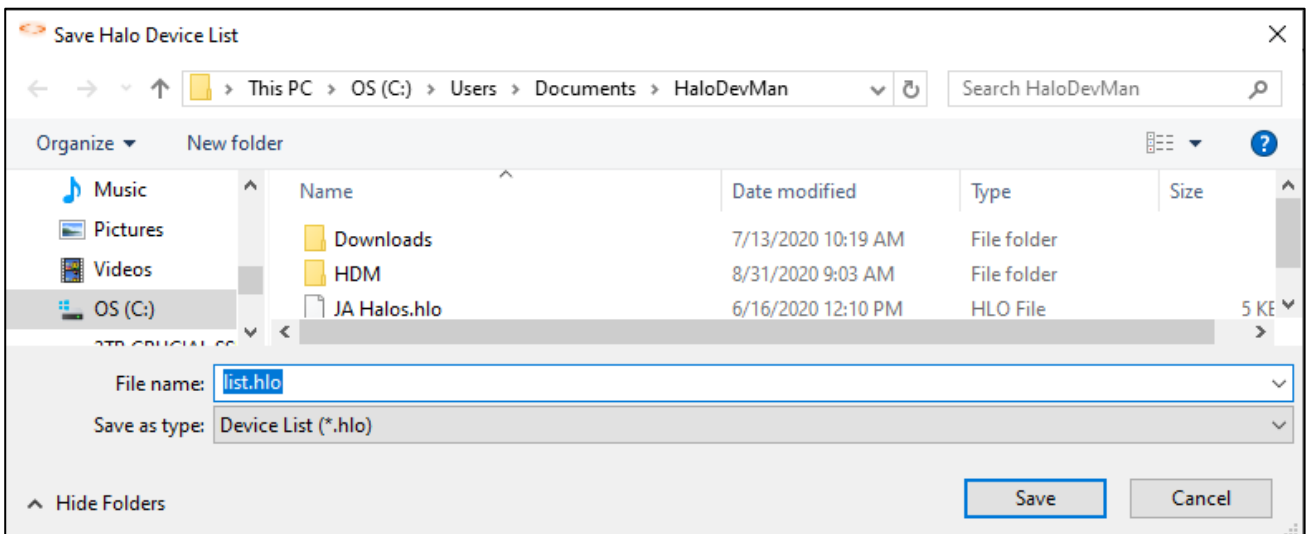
Save Halo Device List

> This PC > OS (C:) > Users > Documents > HaloDevMan

Search HaloDevMan

Organize ▾ New folder

Music
Pictures
Videos
OS (C:)
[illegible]

| Name | Date modified | Type | Size |
|---|---|---|---|
| Downloads | 7/13/2020 10:19 AM | File folder | |
| HDM | 8/31/2020 9:03 AM | File folder | |
| JA Halos.hlo | 6/16/2020 12:10 PM | HLO File | 5 KB |

File name: list.hlo
Save as type: Device List (*.hlo)

Hide Folders

Save
Cancel